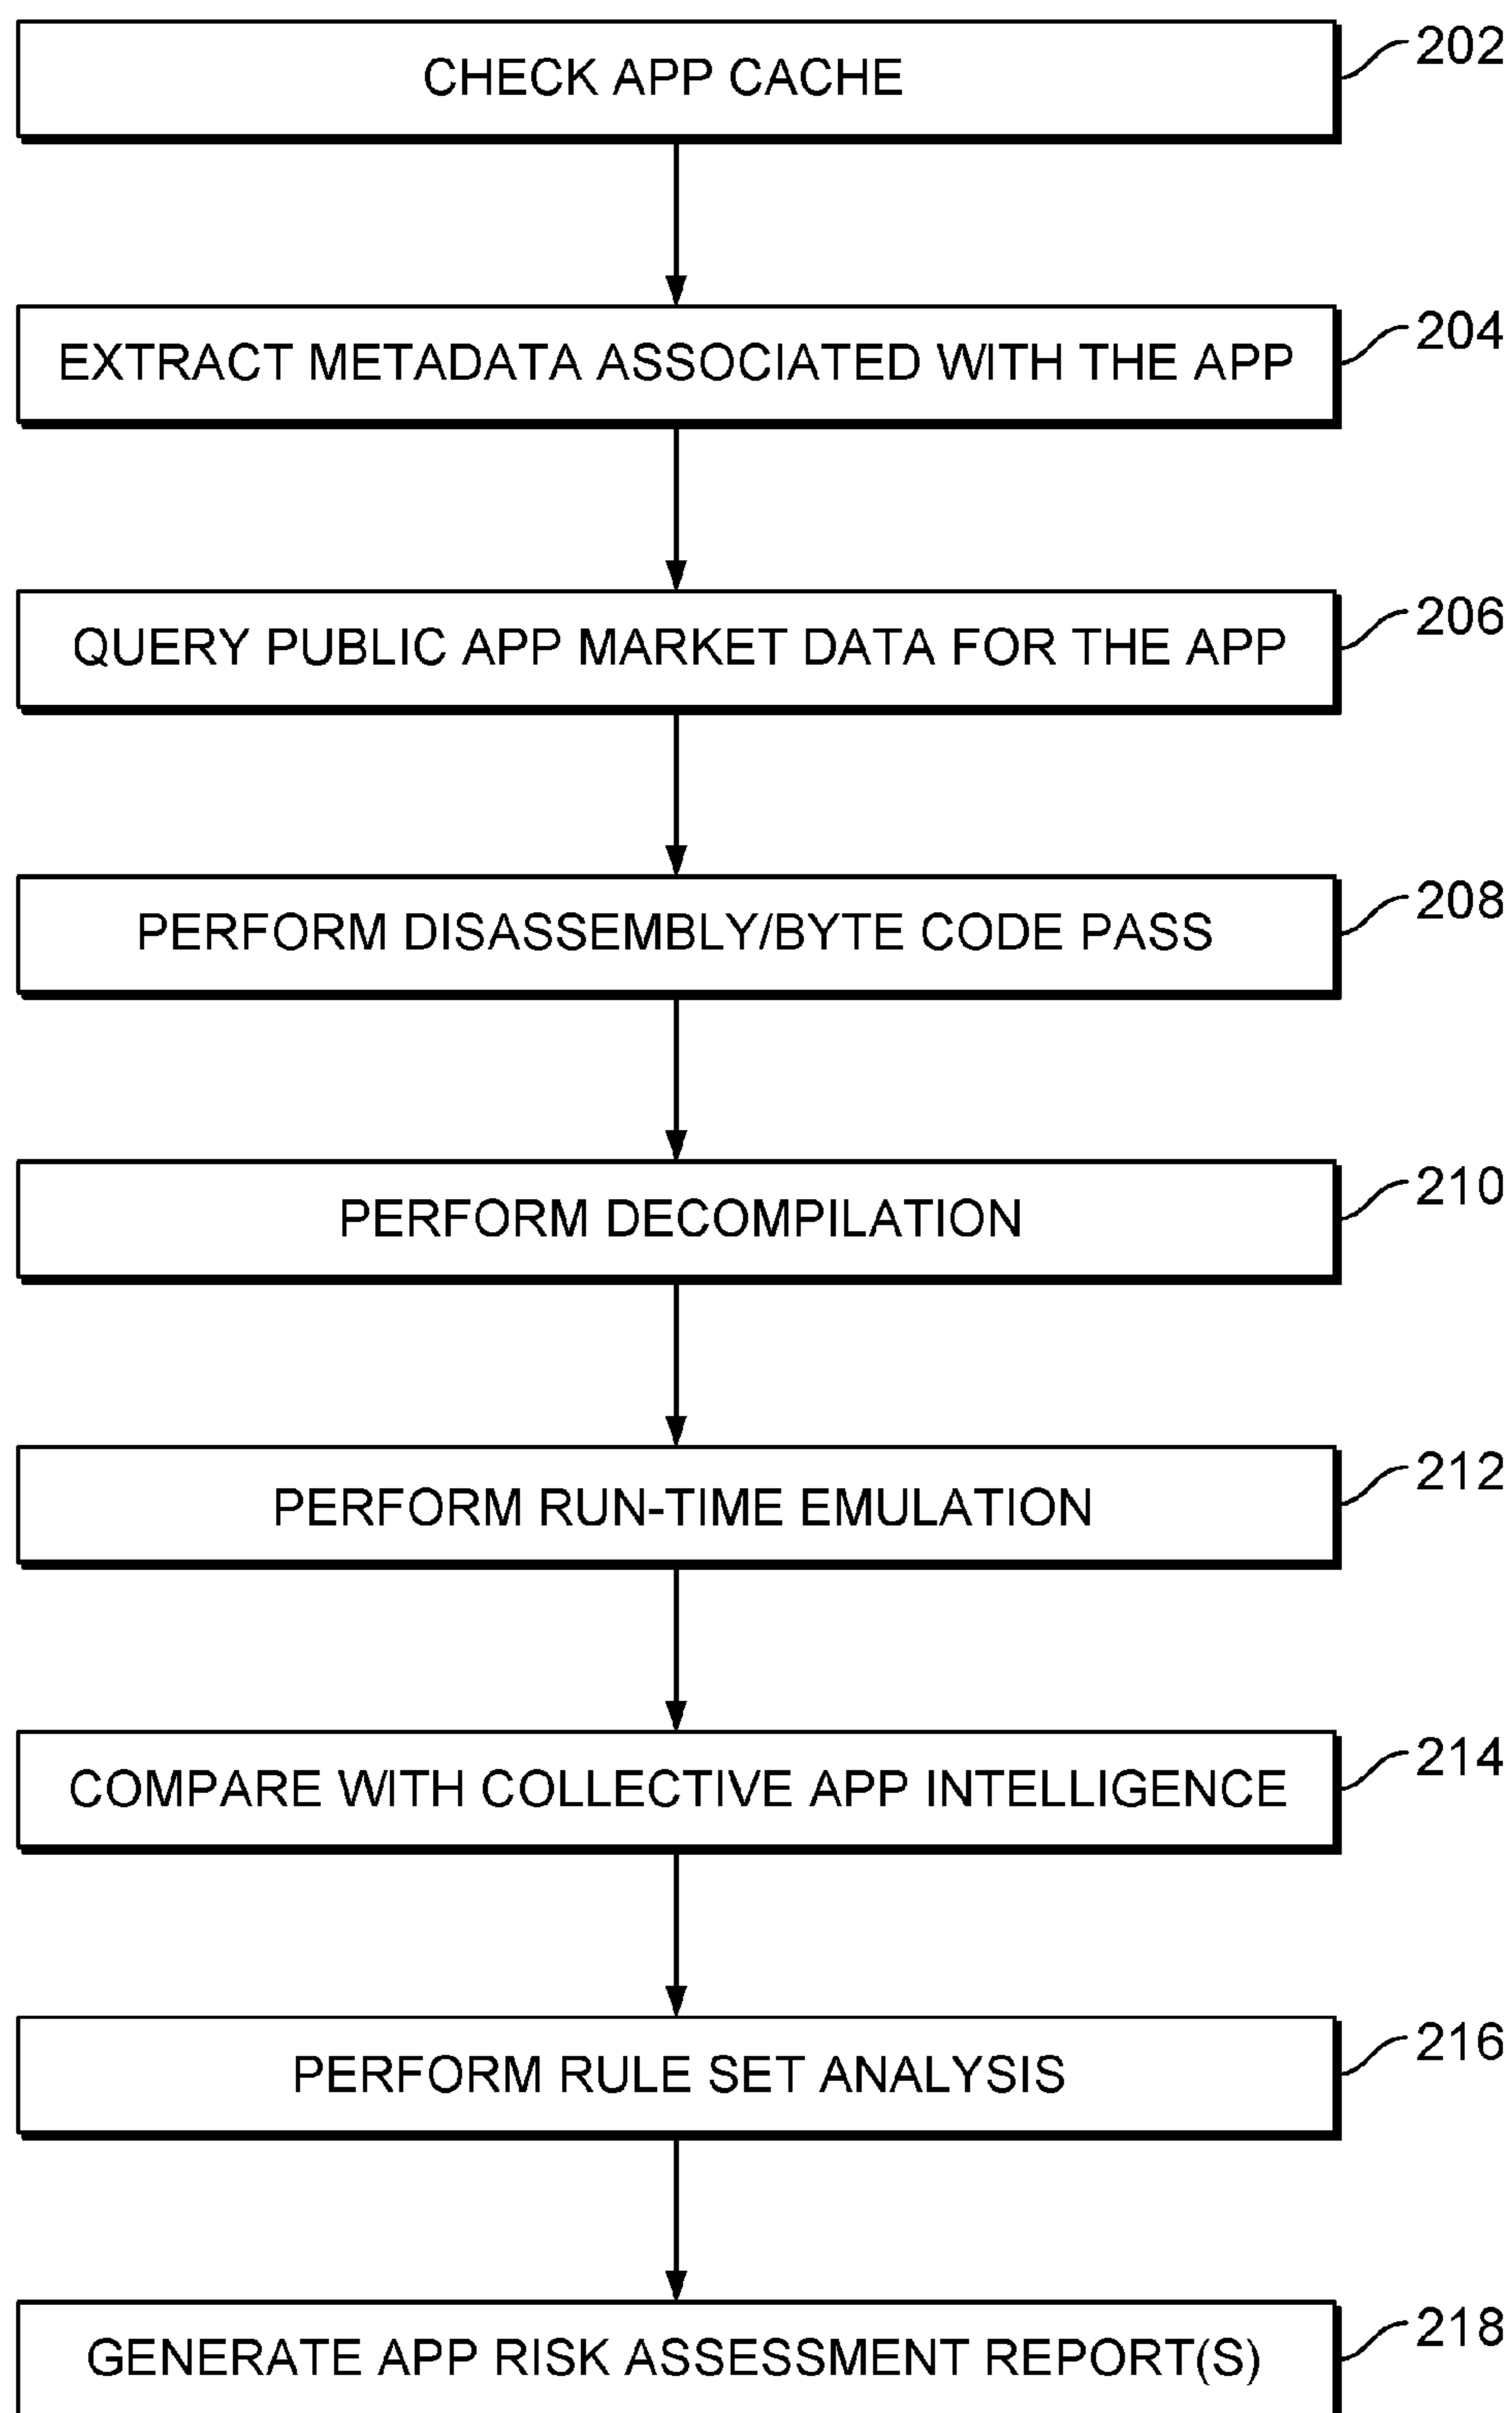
CHECK APP CACHE
202

EXTRACT METADATA ASSOCIATED WITH THE APP
204

QUERY PUBLIC APP MARKET DATA FOR THE APP
206

PERFORM DISASSEMBLY/BYTE CODE PASS
208

PERFORM DECOMPILATION
210

PERFORM RUN-TIME EMULATION
212

COMPARE WITH COLLECTIVE APP INTELLIGENCE
214

PERFORM RULE SET ANALYSIS
216

GENERATE APP RISK ASSESSMENT REPORT(S)
218